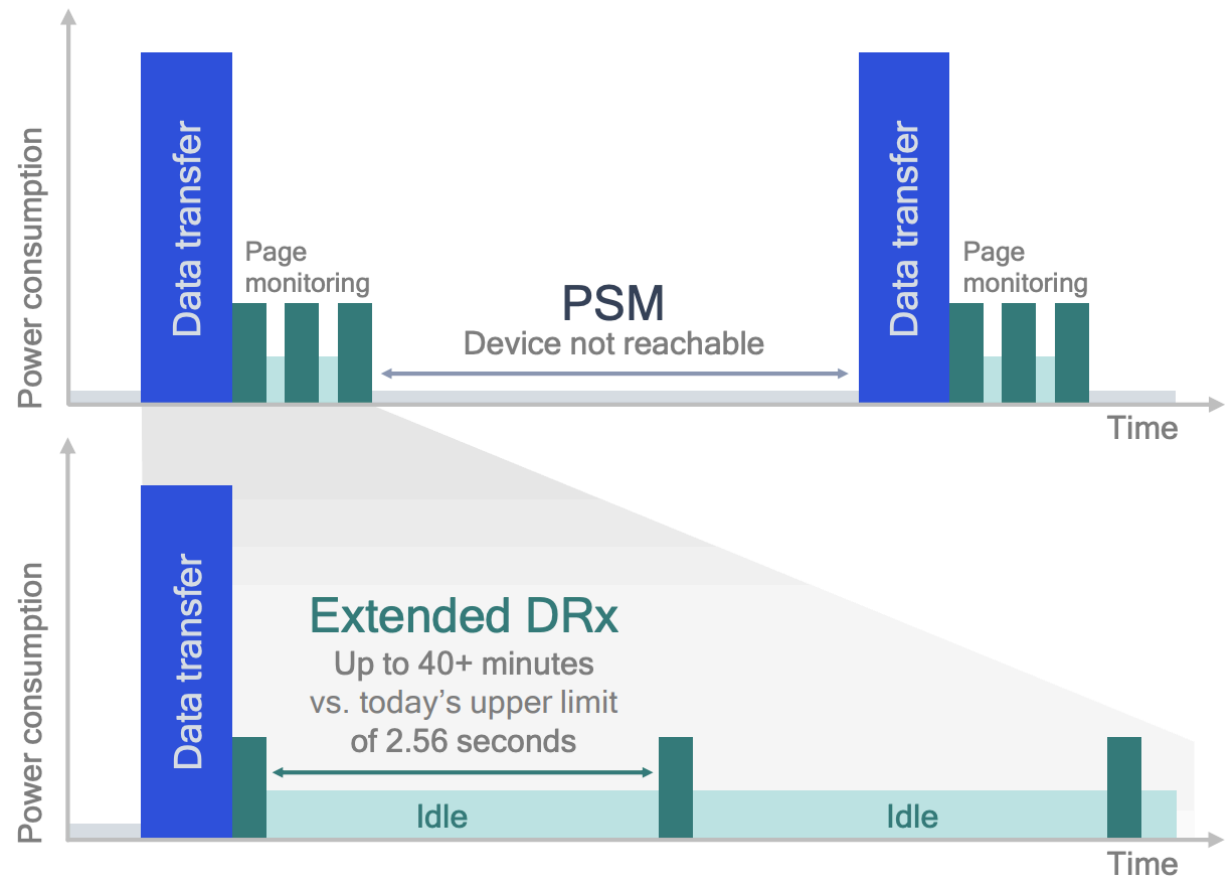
Power consumption

Data transfer

Page monitoring

PSM
Device not reachable

Data transfer

Page monitoring

Time

Power consumption

Data transfer

Extended DRx
Up to 40+ minutes vs. today's upper limit of 2.56 seconds

Idle

Idle

Time